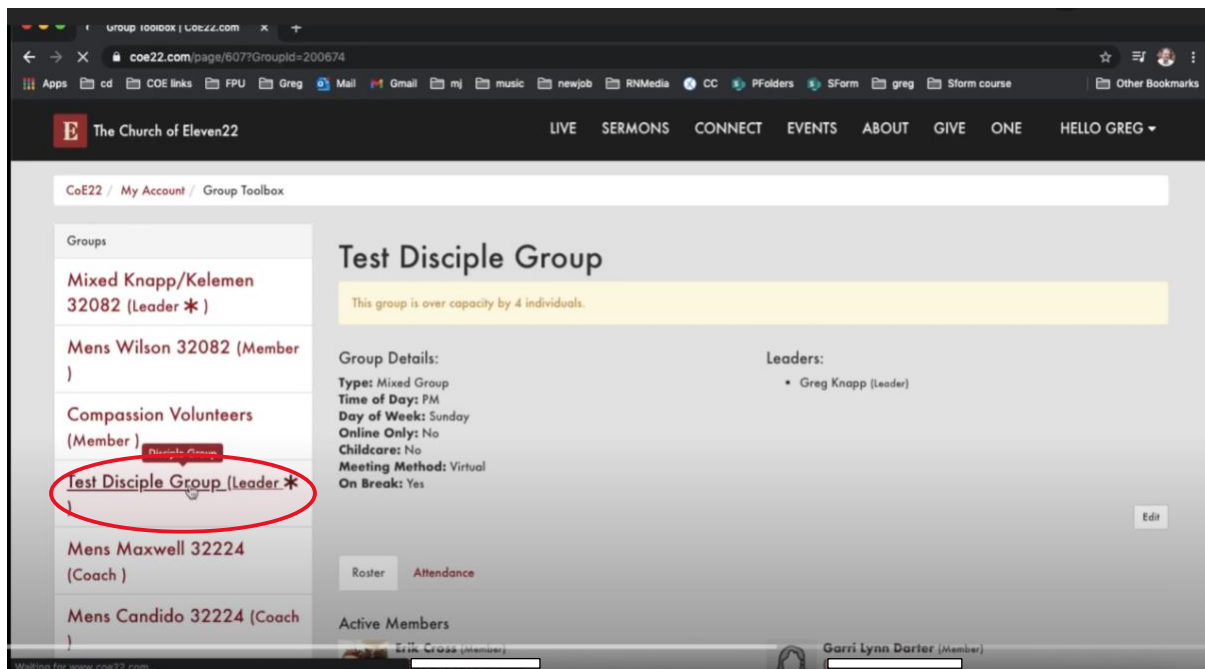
Group Toolbox | CoE22.com

coe22.com/page/607?GroupId=200674

Apps cd COE links FPU Greg Mail Gmail mj music newjob RNMedia CC PFolders SForm greg Sform course Other Bookmarks

E The Church of Eleven22

LIVE SERMONS CONNECT EVENTS ABOUT GIVE ONE HELLO GREG

CoE22 / My Account / Group Toolbox

Groups

Mixed Knapp/Kelemen 32082 (Leader ✱)

Mens Wilson 32082 (Member )

Compassion Volunteers (Member )

Disciple Group

Test Disciple Group (Leader ✱ )

Mens Maxwell 32224 (Coach )

Mens Candido 32224 (Coach )

Test Disciple Group

This group is over capacity by 4 individuals.

Group Details:

Type: Mixed Group
Time of Day: PM
Day of Week: Sunday
Online Only: No
Childcare: No
Meeting Method: Virtual
On Break: Yes

Leaders:

• Greg Knapp (Leader)

Edit

Roster Attendance

Active Members

Erik Cross (Member)

Garri Lynn Darter (Member)

Waiting for www.coe22.com...